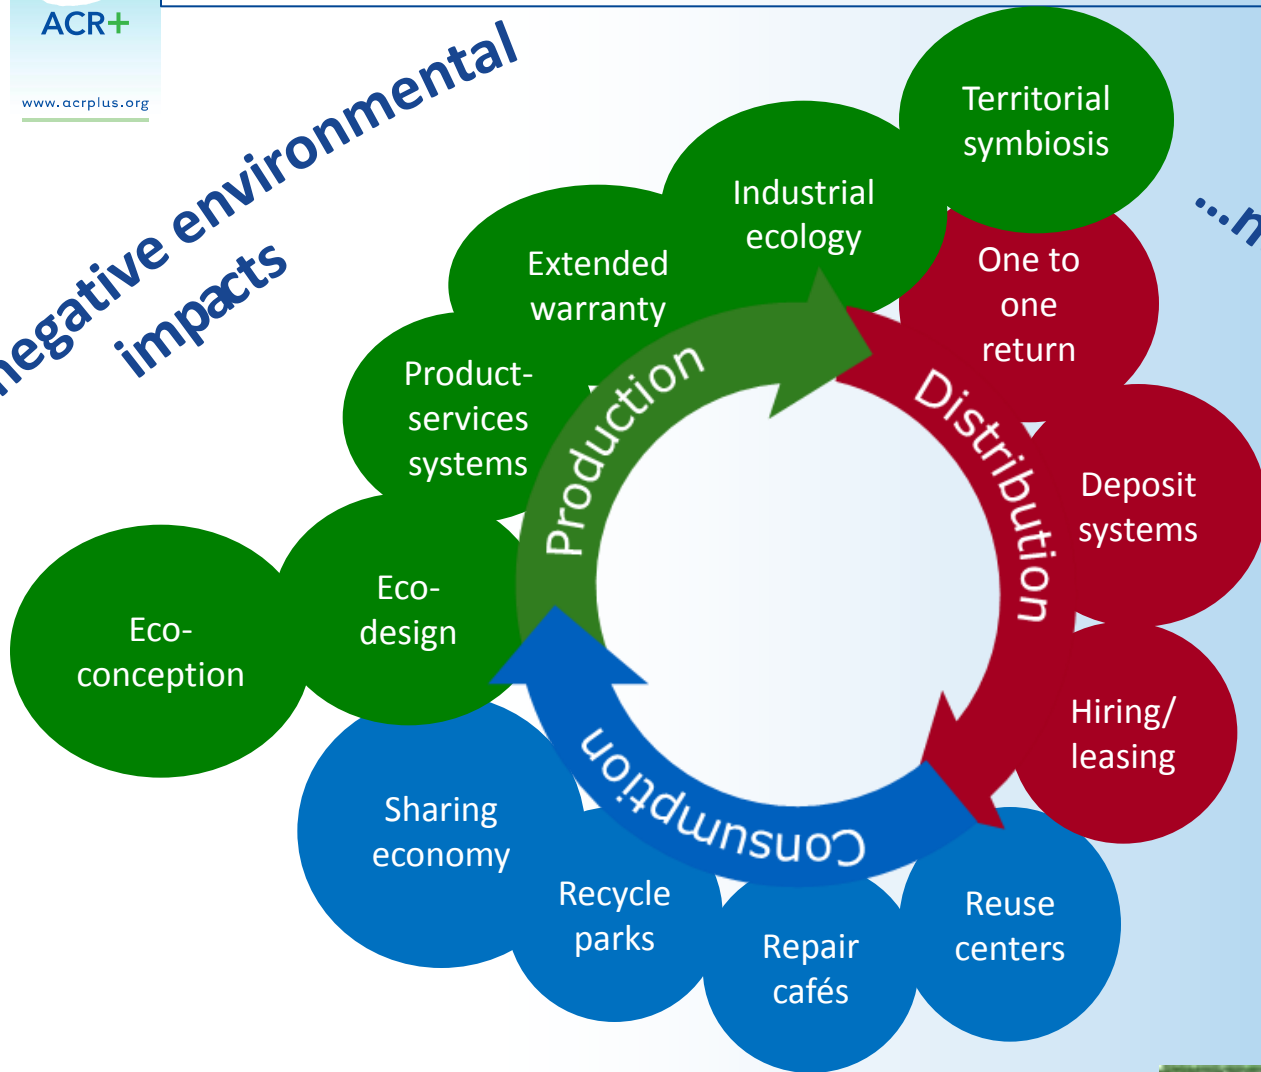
ACR+

www.acrplus.org

negative environmental impacts

…n

Territorial symbiosis

Industrial ecology

Extended warranty

Product-services systems

Eco-design

Eco-conception

One to one return

Deposit systems

Hiring/ leasing

Production

Distribution

Consumption

Sharing economy

Recycle parks

Repair cafés

Reuse centers